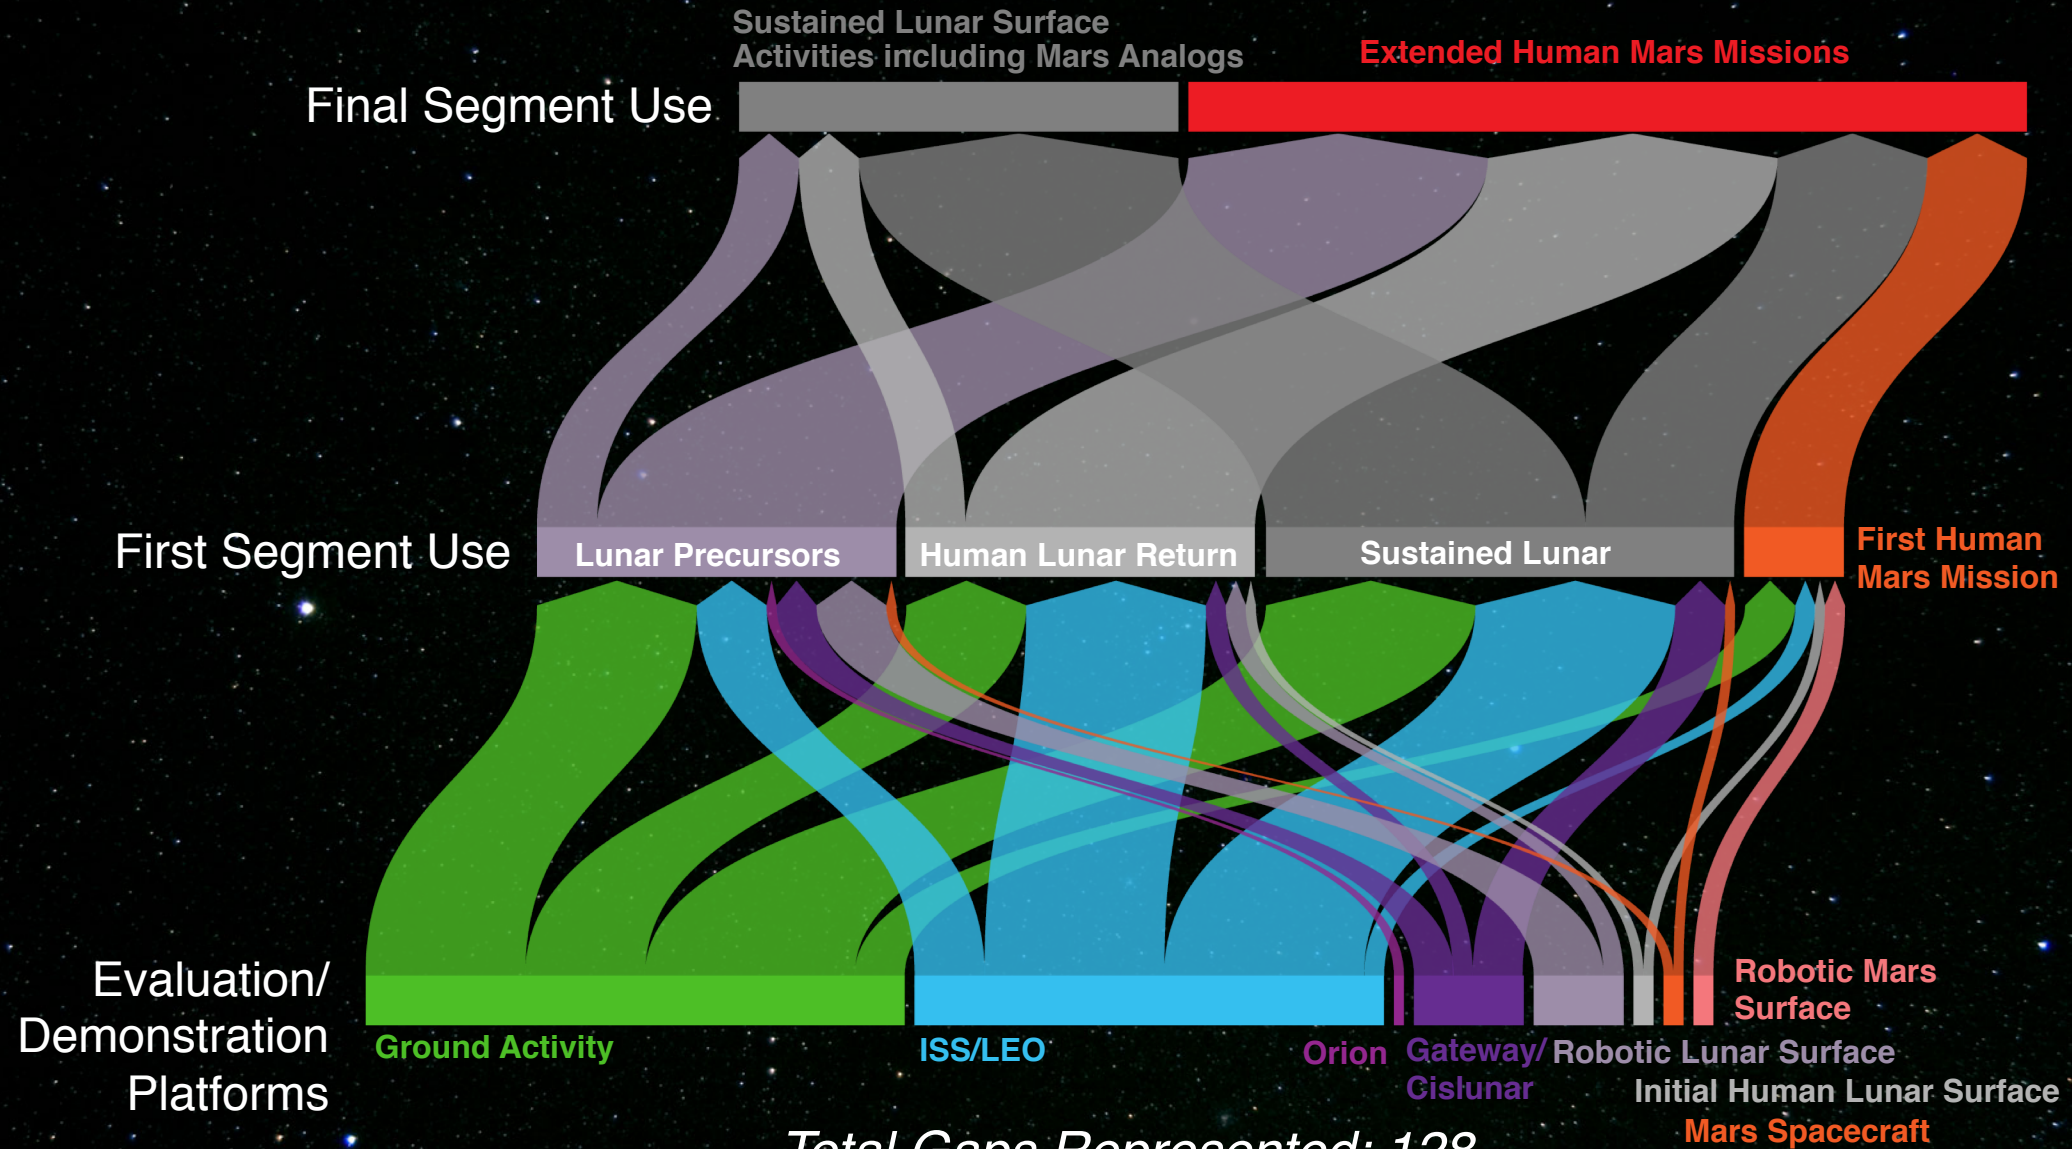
Sustained Lunar Surface Activities including Mars Analogs

Extended Human Mars Missions

Final Segment Use

First Segment Use

Lunar Precursors

Human Lunar Return

Sustained Lunar

First Human Mars Mission

Evaluation/ Demonstration Platforms

Ground Activity

ISS/LEO

Orion

Gateway/ Cislunar

Robotic Lunar Surface

Robotic Mars Surface

Initial Human Lunar Surface

Mars Spacecraft

Total Gaps Represented: 128